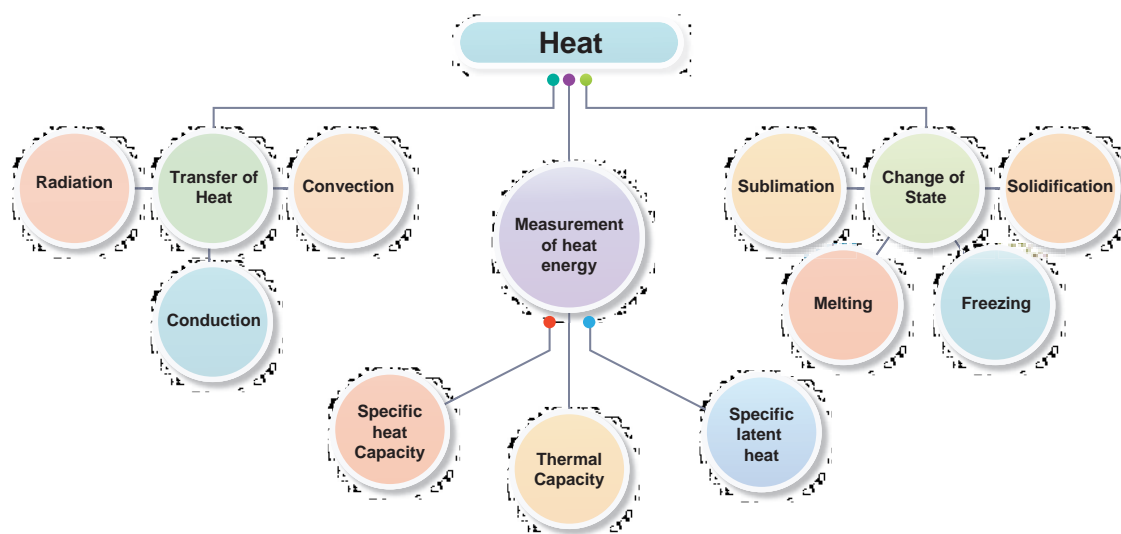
Heat

Radiation

Transfer of Heat

Convection

Conduction

Measurement of heat energy

Specific heat Capacity

Thermal Capacity

Specific latent heat

Sublimation

Change of State

Solidification

Melting

Freezing